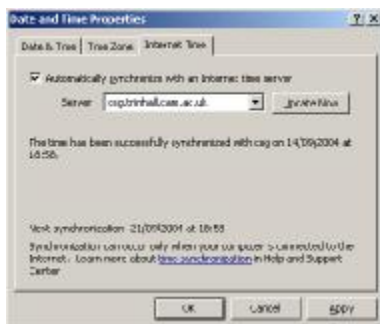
Date and Time Properties

? X

Date & Time | Time Zone | Internet Time

Automatically synchronize with an Internet time server

Server csg.trinhall.cam.ac.uk Update Now

The time has been successfully synchronized with csg on 14/09/2004 at 16:58.

Next synchronization: 21/09/2004 at 16:58

Synchronization can occur only when your computer is connected to the Internet. Learn more about time synchronization in Help and Support Center.

OK Cancel Apply